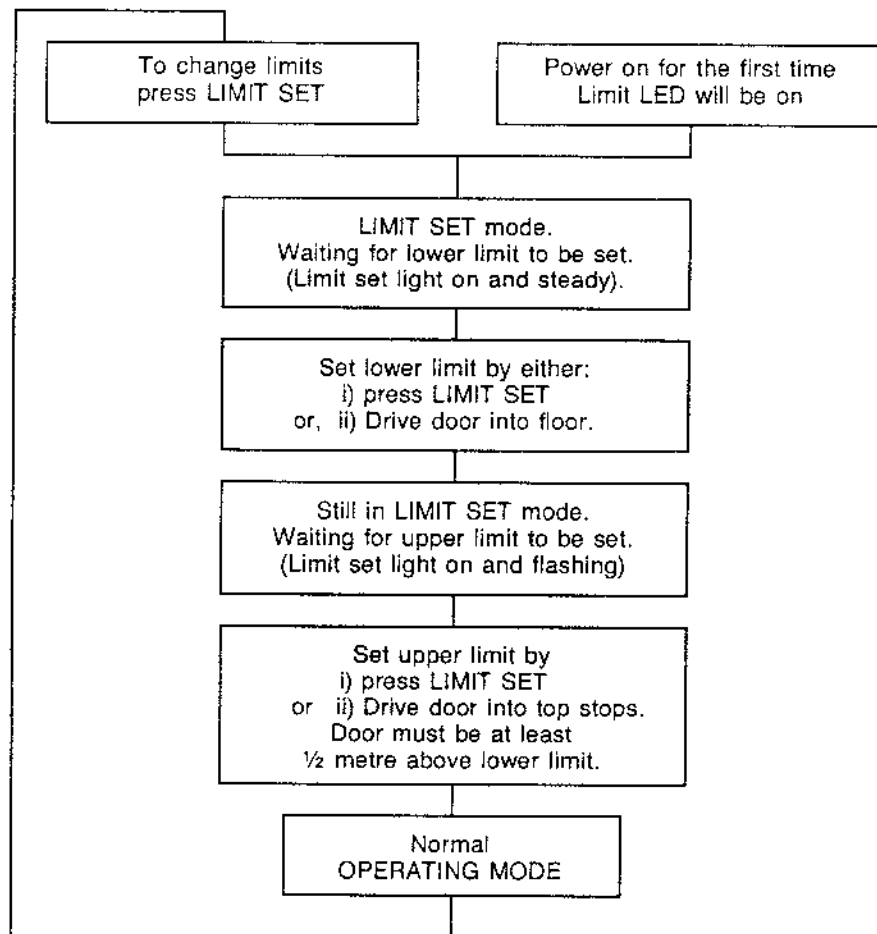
To change limits
press LIMIT SET

Power on for the first time
Limit LED will be on

LIMIT SET mode.
Waiting for lower limit to be set.
(Limit set light on and steady).

Set lower limit by either:
i) press LIMIT SET
or, ii) Drive door into floor.

Still in LIMIT SET mode.
Waiting for upper limit to be set.
(Limit set light on and flashing)

Set upper limit by
i) press LIMIT SET
or ii) Drive door into top stops.
Door must be at least
½ metre above lower limit.

Normal
OPERATING MODE